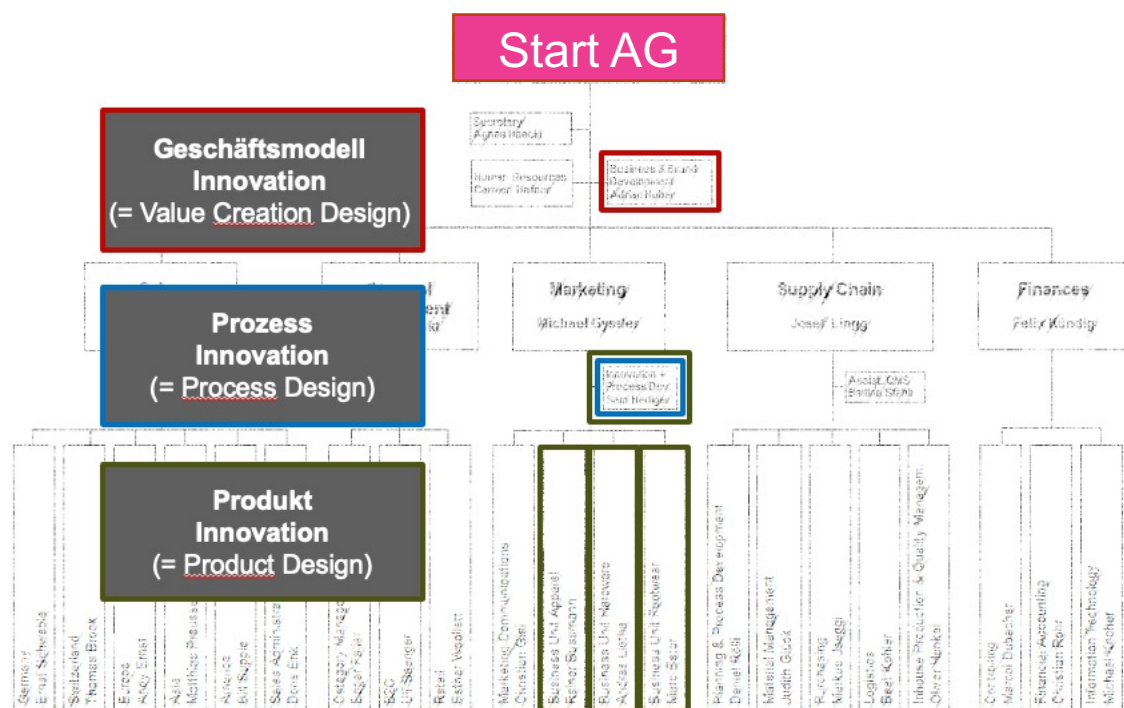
Start AG

Geschäftsmodell Innovation (= Value Creation Design)

Secretary Agnes Ibeck

Human Resources Carmen Hafner

Business & Brand Development Adrian Huber

Prozess Innovation (= Process Design)

Marketing Michael Gyssler

Supply Chain Josef Lingg

Finances Felix Kündig

Innovation + Process Dev. Sam Heiliger

Assist. QMS Bettina Stahl

Produkt Innovation (= Product Design)

Germany Ernst Schwebe

Switzerland Thomas Brock

Europe Andy Ernst

Asia Matthias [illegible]

America Bill Supple

Sales Administr. Doris Enk

Category Manag. Beppi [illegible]

B2C Uli Saenger

Retail Esther Wegelin

Marketing Communications Christian Bär

Business Unit Apparel Reiner Bussmann

Business Unit Hardware Andrea Lerch

Business Unit Footwear Mark Baer

Planning & Process Development Daniel Rölli

Material Management Judith Glück

Purchasing Markus Jaeggi

Logistics Beat Kohler

Inhouse Production & Quality Managem. Oliver Henkel

Controlling Marcel Dubacher

Financial Accounting Christian Rohr

Information Technology Michael Kocher